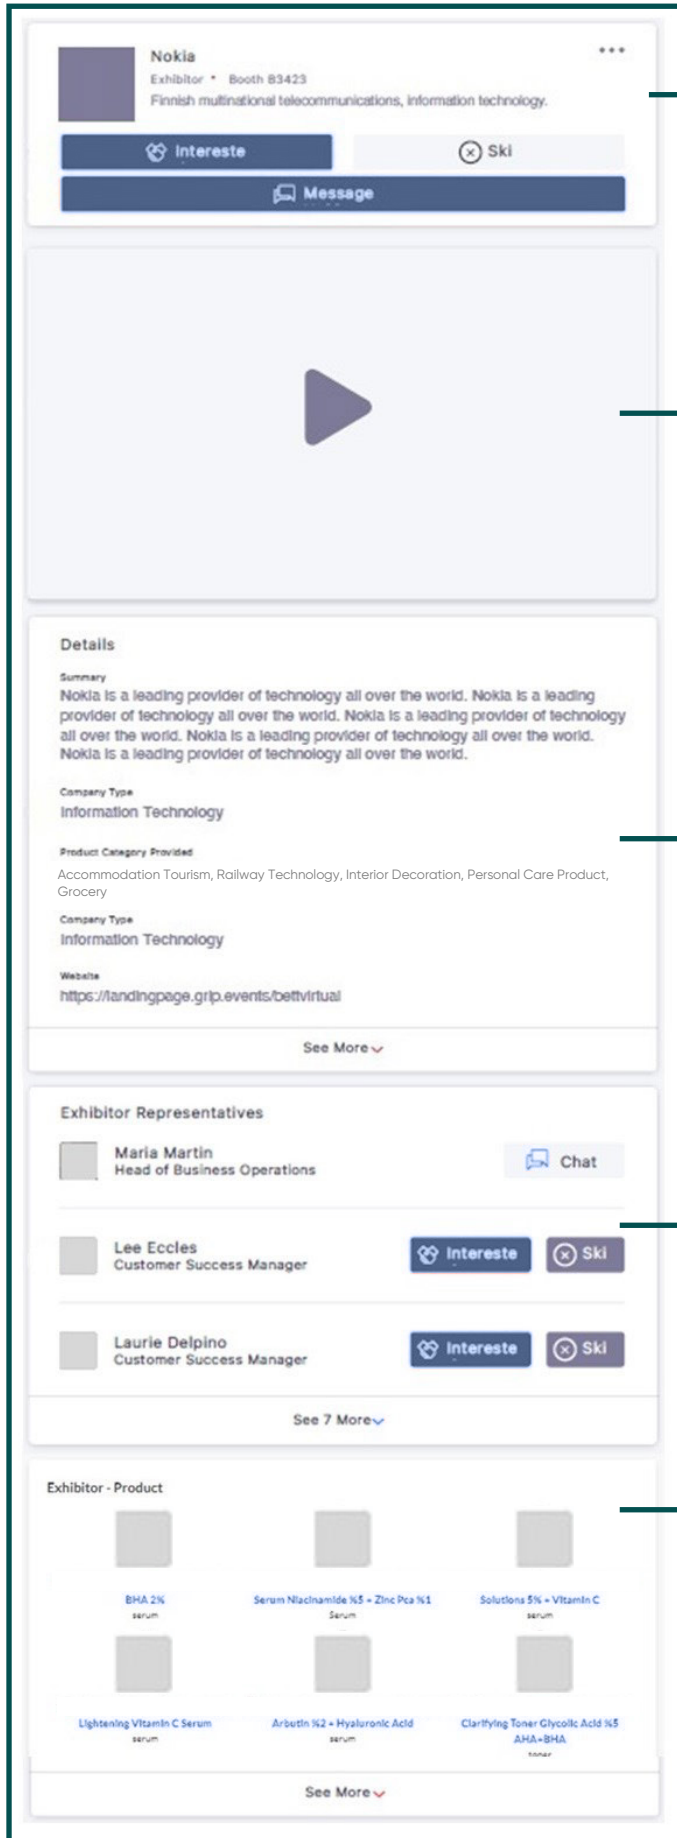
Nokia
Exhibitor • Booth B3423
Finnish multinational telecommunications, information technology.

Intereste
Ski
Message

Details

Summary
Nokia is a leading provider of technology all over the world. Nokia is a leading provider of technology all over the world. Nokia is a leading provider of technology all over the world. Nokia is a leading provider of technology all over the world. Nokia is a leading provider of technology all over the world.

Company Type
Information Technology

Product Category Provided
Accommodation Tourism, Railway Technology, Interior Decoration, Personal Care Product, Grocery

Company Type
Information Technology

Website
https://landingpage.grip.events/bettvirtual

See More

Exhibitor Representatives

Maria Martin
Head of Business Operations
Chat

Lee Eccles
Customer Success Manager
Intereste
Ski

Laurie Delpino
Customer Success Manager
Intereste
Ski

See 7 More

Exhibitor - Product

BHA 2%
serum

Serum Niacinamide %5 + Zinc Pca %1
Serum

Solutions 5% + Vitamin C
serum

Lightening Vitamin C Serum
serum

Arbutin %2 + Hyaluronic Acid
serum

Clarifying Toner Glycolic Acid %5 AHA+BHA
toner

See More